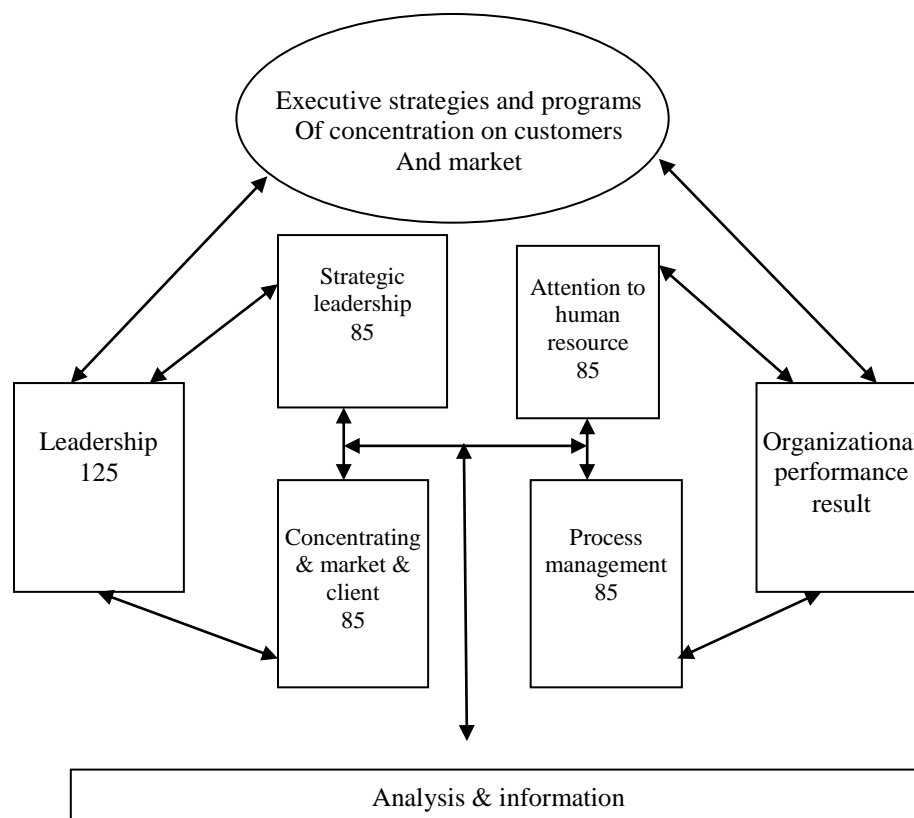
Executive strategies and programs
Of concentration on customers
And market

Strategic leadership
85

Attention to human resource
85

Leadership
125

Organizational performance result

Concentrating & market & client
85

Process management
85

Analysis & information